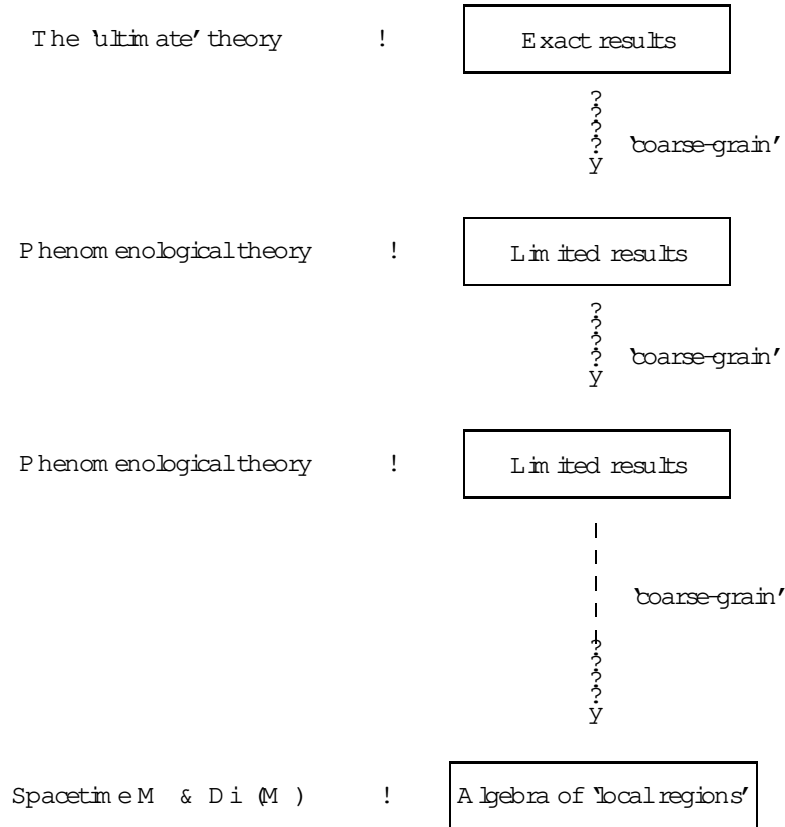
The 'ultimate' theory ! Exact results

'coarse-grain'

Phenomenological theory ! Limited results

'coarse-grain'

Phenomenological theory ! Limited results

'coarse-grain'

Spacetime M & Di (M) ! Algebra of 'local regions'